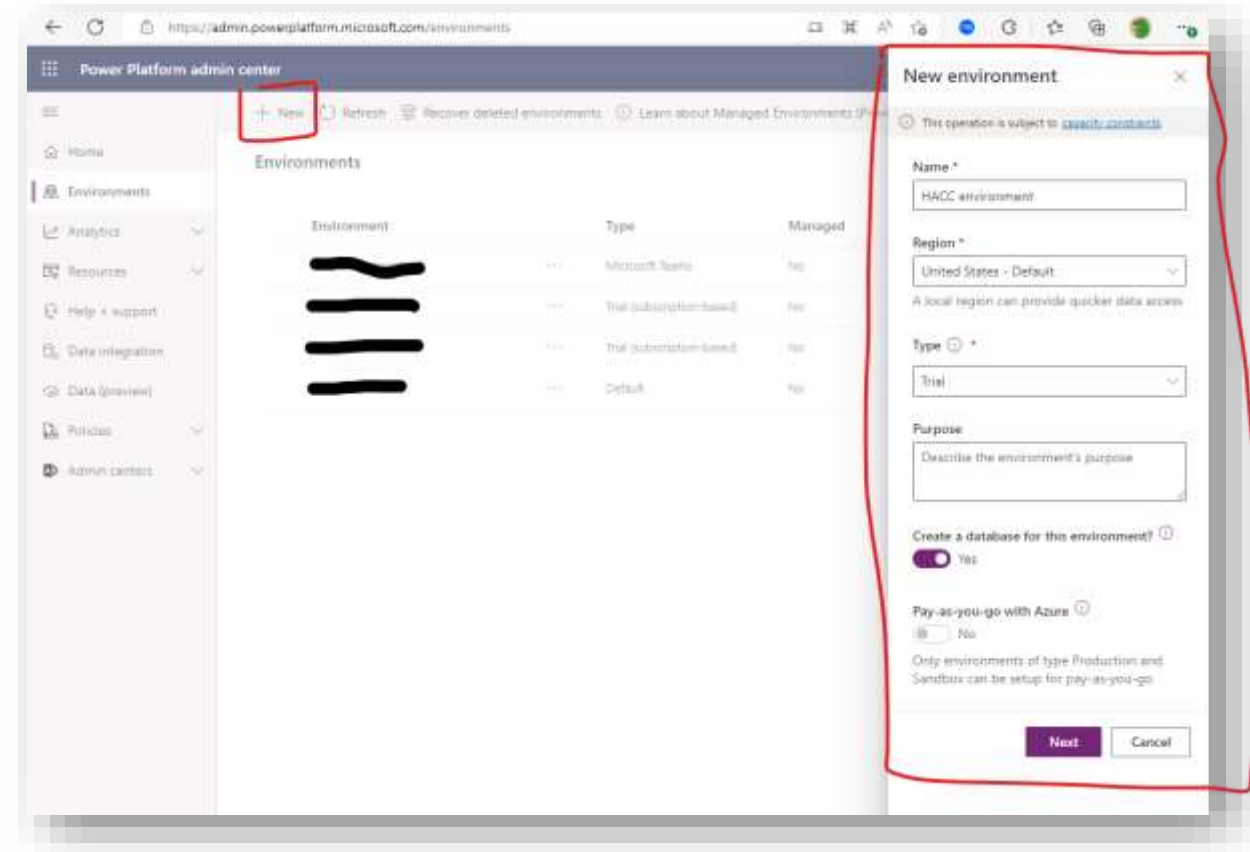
https://admin.powerplatform.microsoft.com/environments

Power Platform admin center

+ New Refresh Recover deleted environments Learn about Managed Environments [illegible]

Home
Environments
Analytics
Resources
Help + support
Data integration
Data (preview)
Policies
Admin centers

Environments

| Environment | | Type | Managed |
|---|---|---|---|
| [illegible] | ··· | Microsoft Teams | No |
| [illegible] | ··· | Trial (subscription-based) | No |
| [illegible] | ··· | Trial (subscription-based) | No |
| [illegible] | ··· | Default | No |

New environment

This operation is subject to capacity constraints

Name *
HACC environment

Region *
United States - Default
A local region can provide quicker data access

Type *
Trial

Purpose
Describe the environment's purpose

Create a database for this environment?
Yes

Pay-as-you-go with Azure
No
Only environments of type Production and Sandbox can be setup for pay-as-you-go

Next
Cancel